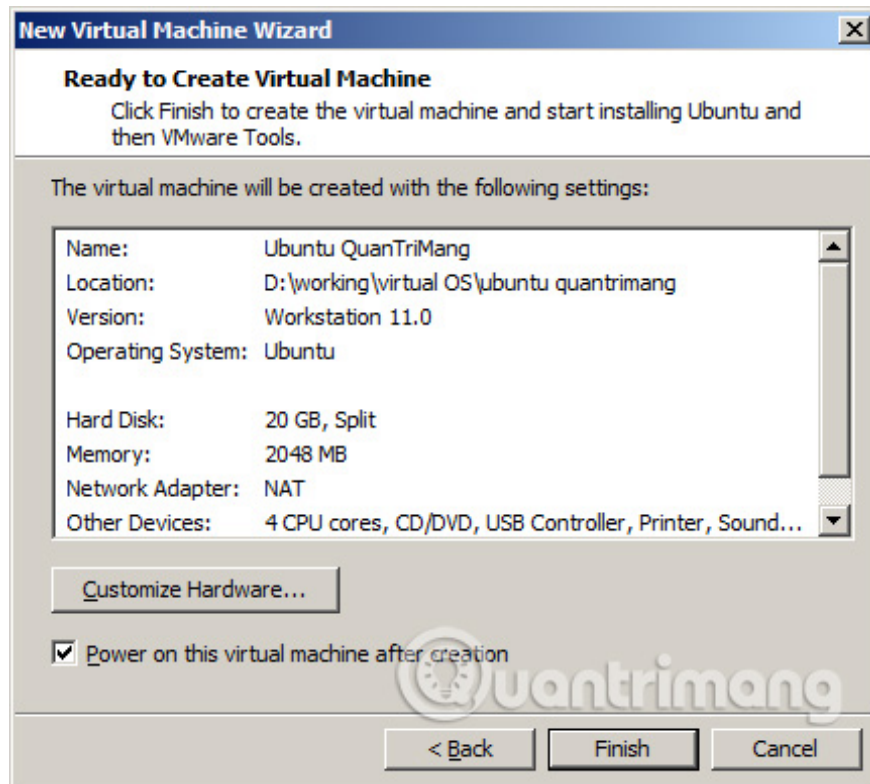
New Virtual Machine Wizard

Ready to Create Virtual Machine
Click Finish to create the virtual machine and start installing Ubuntu and then VMware Tools.

The virtual machine will be created with the following settings:

| | |
|---|---|
| Name: | Ubuntu QuanTriMang |
| Location: | D:\working\virtual OS\ubuntu quantrimang |
| Version: | Workstation 11.0 |
| Operating System: | Ubuntu |
| | |
| Hard Disk: | 20 GB, Split |
| Memory: | 2048 MB |
| Network Adapter: | NAT |
| Other Devices: | 4 CPU cores, CD/DVD, USB Controller, Printer, Sound... |

Customize Hardware...

☑ Power on this virtual machine after creation

Quantrimang

< Back Finish Cancel